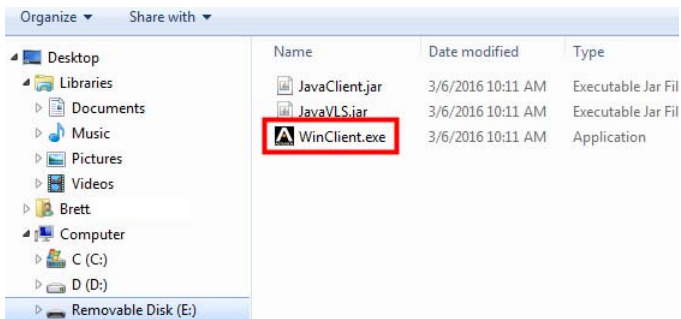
Organize ▾ Share with ▾

Desktop
Libraries
Documents
Music
Pictures
Videos
Brett
Computer
C (C:)
D (D:)
Removable Disk (E:)

| Name | Date modified | Type |
|---|---|---|
| JavaClient.jar | 3/6/2016 10:11 AM | Executable Jar Fil |
| JavaVLS.jar | 3/6/2016 10:11 AM | Executable Jar Fil |
| WinClient.exe | 3/6/2016 10:11 AM | Application |